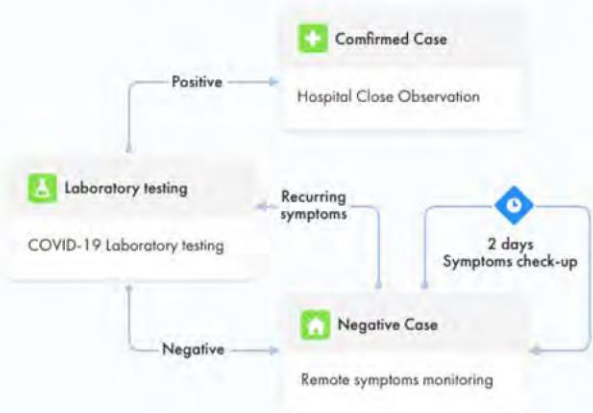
Confirmed Case

Hospital Close Observation

Positive

Laboratory testing

COVID-19 Laboratory testing

Recurring symptoms

2 days
Symptoms check-up

Negative

Negative Case

Remote symptoms monitoring